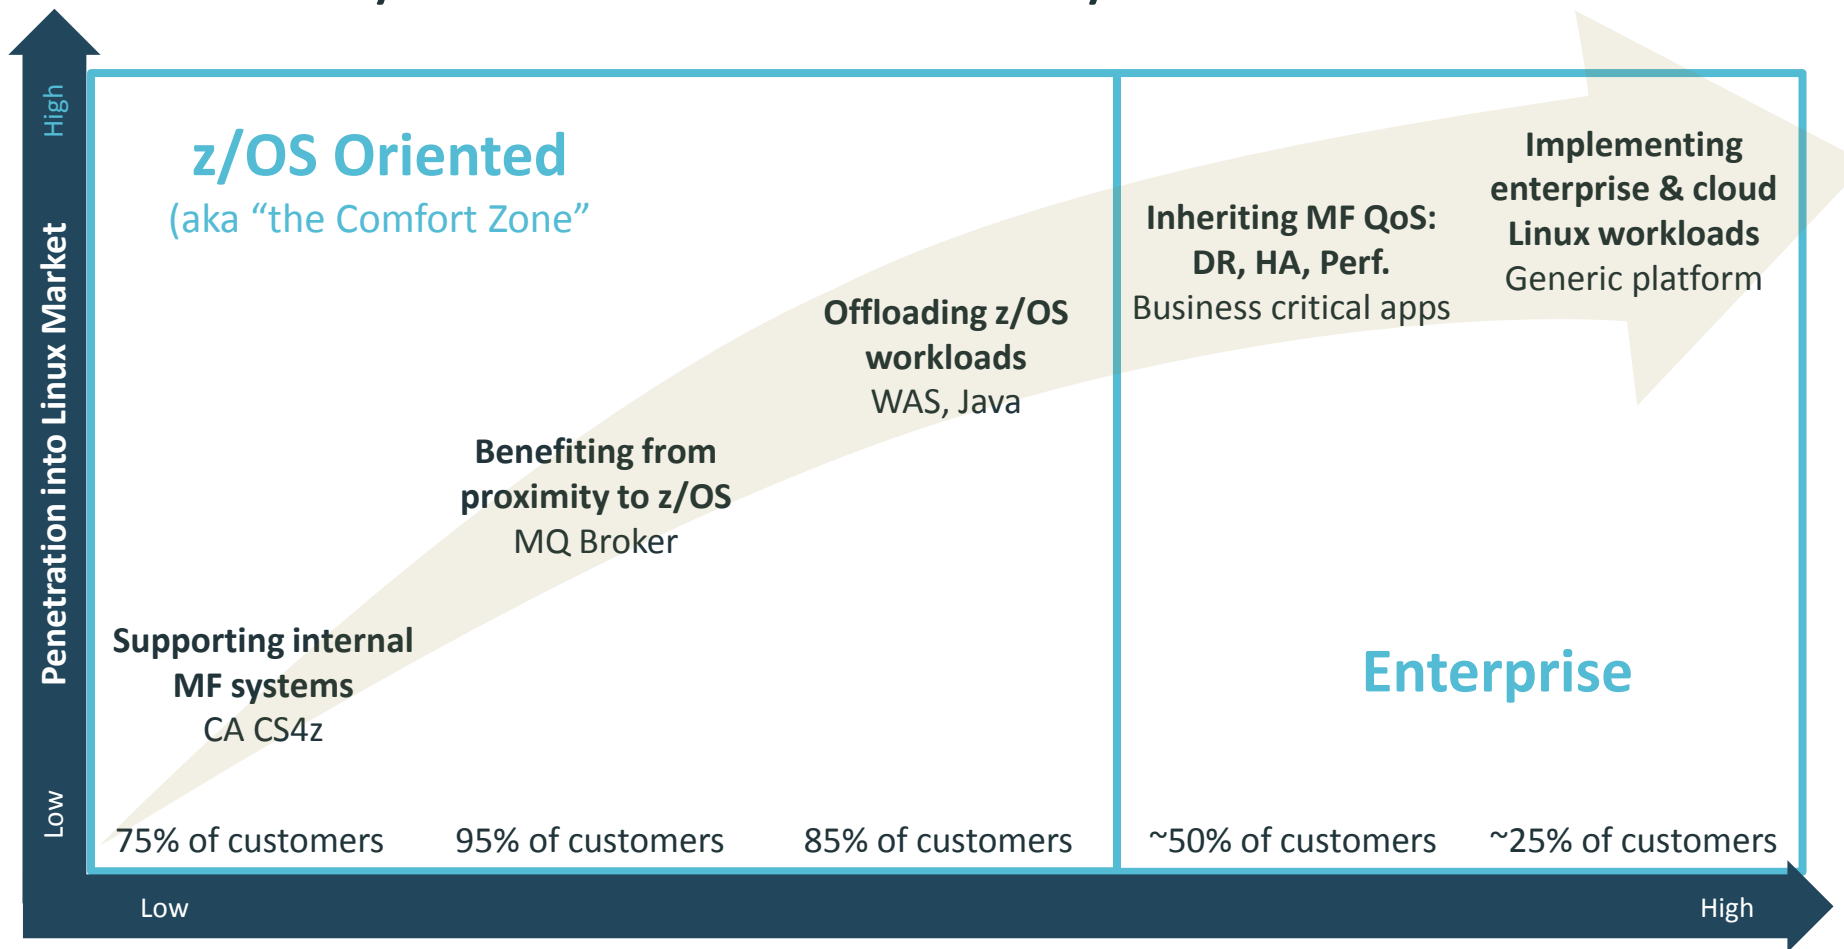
High

Penetration into Linux Market

Low

z/OS Oriented
(aka “the Comfort Zone”

Supporting internal MF systems
CA CS4z

Benefiting from proximity to z/OS
MQ Broker

Offloading z/OS workloads
WAS, Java

Inheriting MF QoS: DR, HA, Perf.
Business critical apps

Implementing enterprise & cloud Linux workloads
Generic platform

Enterprise

75% of customers

95% of customers

85% of customers

~50% of customers

~25% of customers

Low

High